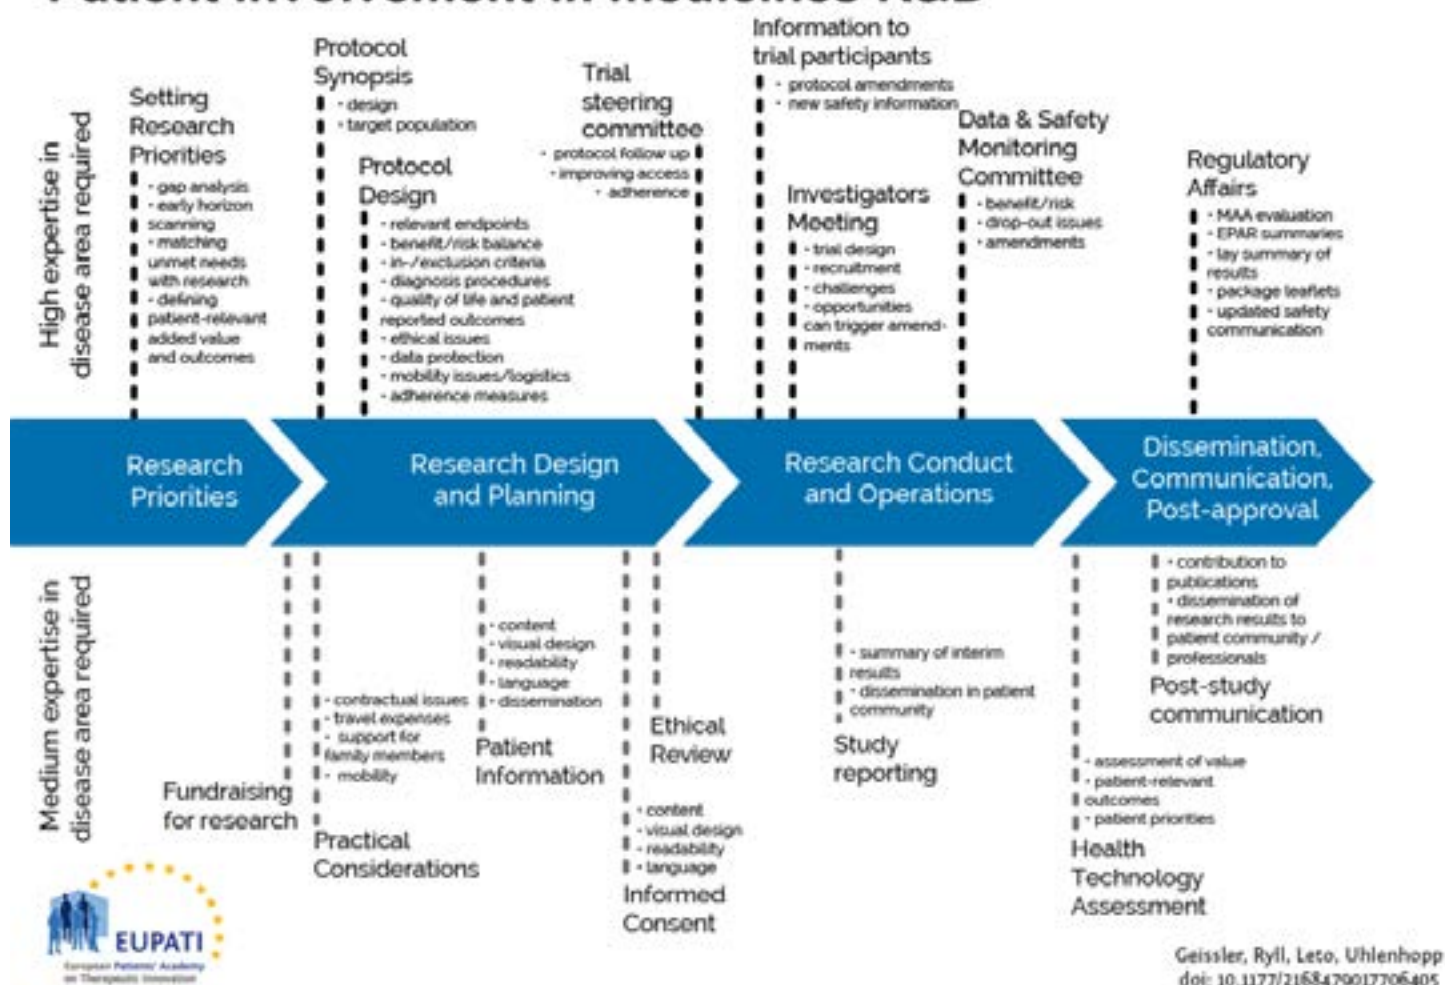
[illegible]

High expertise in disease area required

Setting Research Priorities
- gap analysis
- early horizon scanning
- matching unmet needs with research
- defining patient-relevant added value and outcomes

Protocol Synopsis
- design
- target population

Protocol Design
- relevant endpoints
- benefit/risk balance
- in-/exclusion criteria
- diagnosis procedures
- quality of life and patient reported outcomes
- ethical issues
- data protection
- mobility issues/logistics
- adherence measures

Trial steering committee
- protocol follow up
- improving access
- adherence

Information to trial participants
- protocol amendments
- new safety information

Investigators Meeting
- trial design
- recruitment
- challenges
- opportunities
can trigger amendments

Data & Safety Monitoring Committee
- benefit/risk
- drop-out issues
- amendments

Regulatory Affairs
- MAA evaluation
- EPAR summaries
- lay summary of results
- package leaflets
- updated safety communication

Research Priorities

Research Design and Planning

Research Conduct and Operations

Dissemination, Communication, Post-approval

Medium expertise in disease area required

Fundraising for research

- contractual issues
- travel expenses
- support for family members
- mobility
Practical Considerations

- content
- visual design
- readability
- language
- dissemination
Patient Information

Ethical Review

- content
- visual design
- readability
- language
Informed Consent

- summary of interim results
- dissemination in patient community
Study reporting

- contribution to publications
- dissemination of research results to patient community / professionals
Post-study communication

- assessment of value
- patient-relevant outcomes
- patient priorities
Health Technology Assessment

EUPATI
European Patients' Academy on Therapeutic Innovation

Geissler, Ryll, Leto, Uhlenhopp
doi: 10.1177/2168479017706405